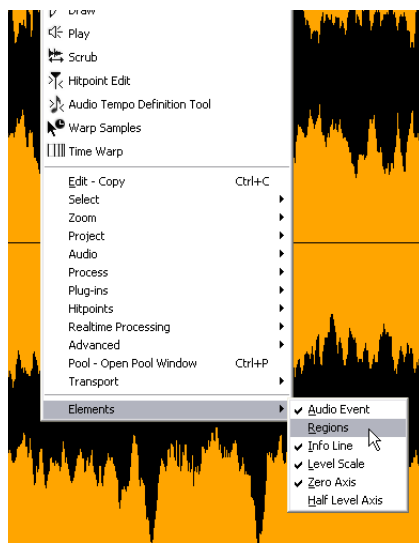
Draw
Play
Scrub
Hitpoint Edit
Audio Tempo Definition Tool
Warp Samples
Time Warp

Edit - Copy Ctrl+C
Select
Zoom
Project
Audio
Process
Plug-ins
Hitpoints
Realtime Processing
Advanced
Pool - Open Pool Window Ctrl+P
Transport

Elements

✔ Audio Event
Regions
✔ Info Line
✔ Level Scale
✔ Zero Axis
Half Level Axis